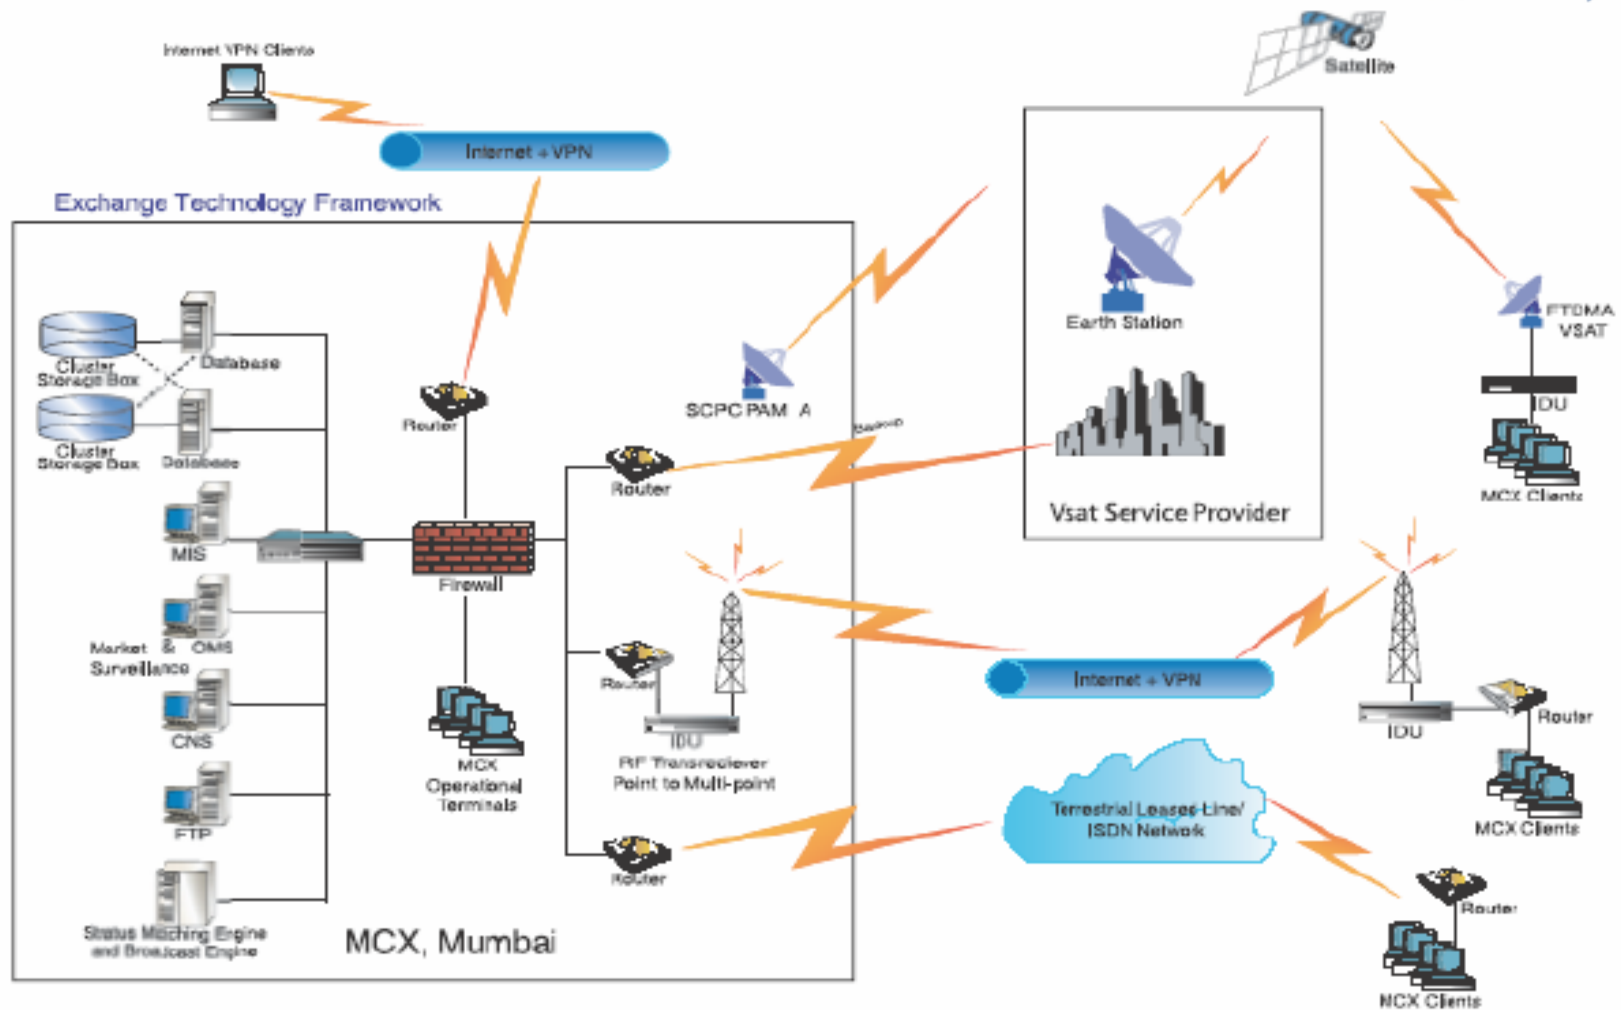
Internet VPN Clients

Satellite

Internet + VPN

Exchange Technology Framework

Cluster Storage Box

Database

Cluster Storage Box

Database

MIS

Market & OMS Surveillance

CNS

FTP

Status Matching Engine and Broadcast Engine

Router

Firewall

MCX Operational Terminals

SCPC PAM A

Backup

Router

Router

IDU

RF Transreciever Point to Multi-point

Router

MCX, Mumbai

Earth Station

Vsat Service Provider

FTDMA VSAT

IDU

MCX Clients

Internet + VPN

IDU

Router

MCX Clients

Terrestrial Leased Line/ ISDN Network

Router

MCX Clients